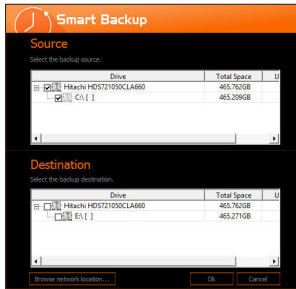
Smart Backup

Source

Select the backup source.

| Drive | Total Space | U |
|---|---|---|
| Hitachi HDS721050CLA660 | 465.762GB | |
| C:\[ ] | 465.209GB | |

Destination

Select the backup destination.

| Drive | Total Space | U |
|---|---|---|
| Hitachi HDS721050CLA660 | 465.762GB | |
| E:\[ ] | 465.271GB | |

Browse network location...

Ok

Cancel